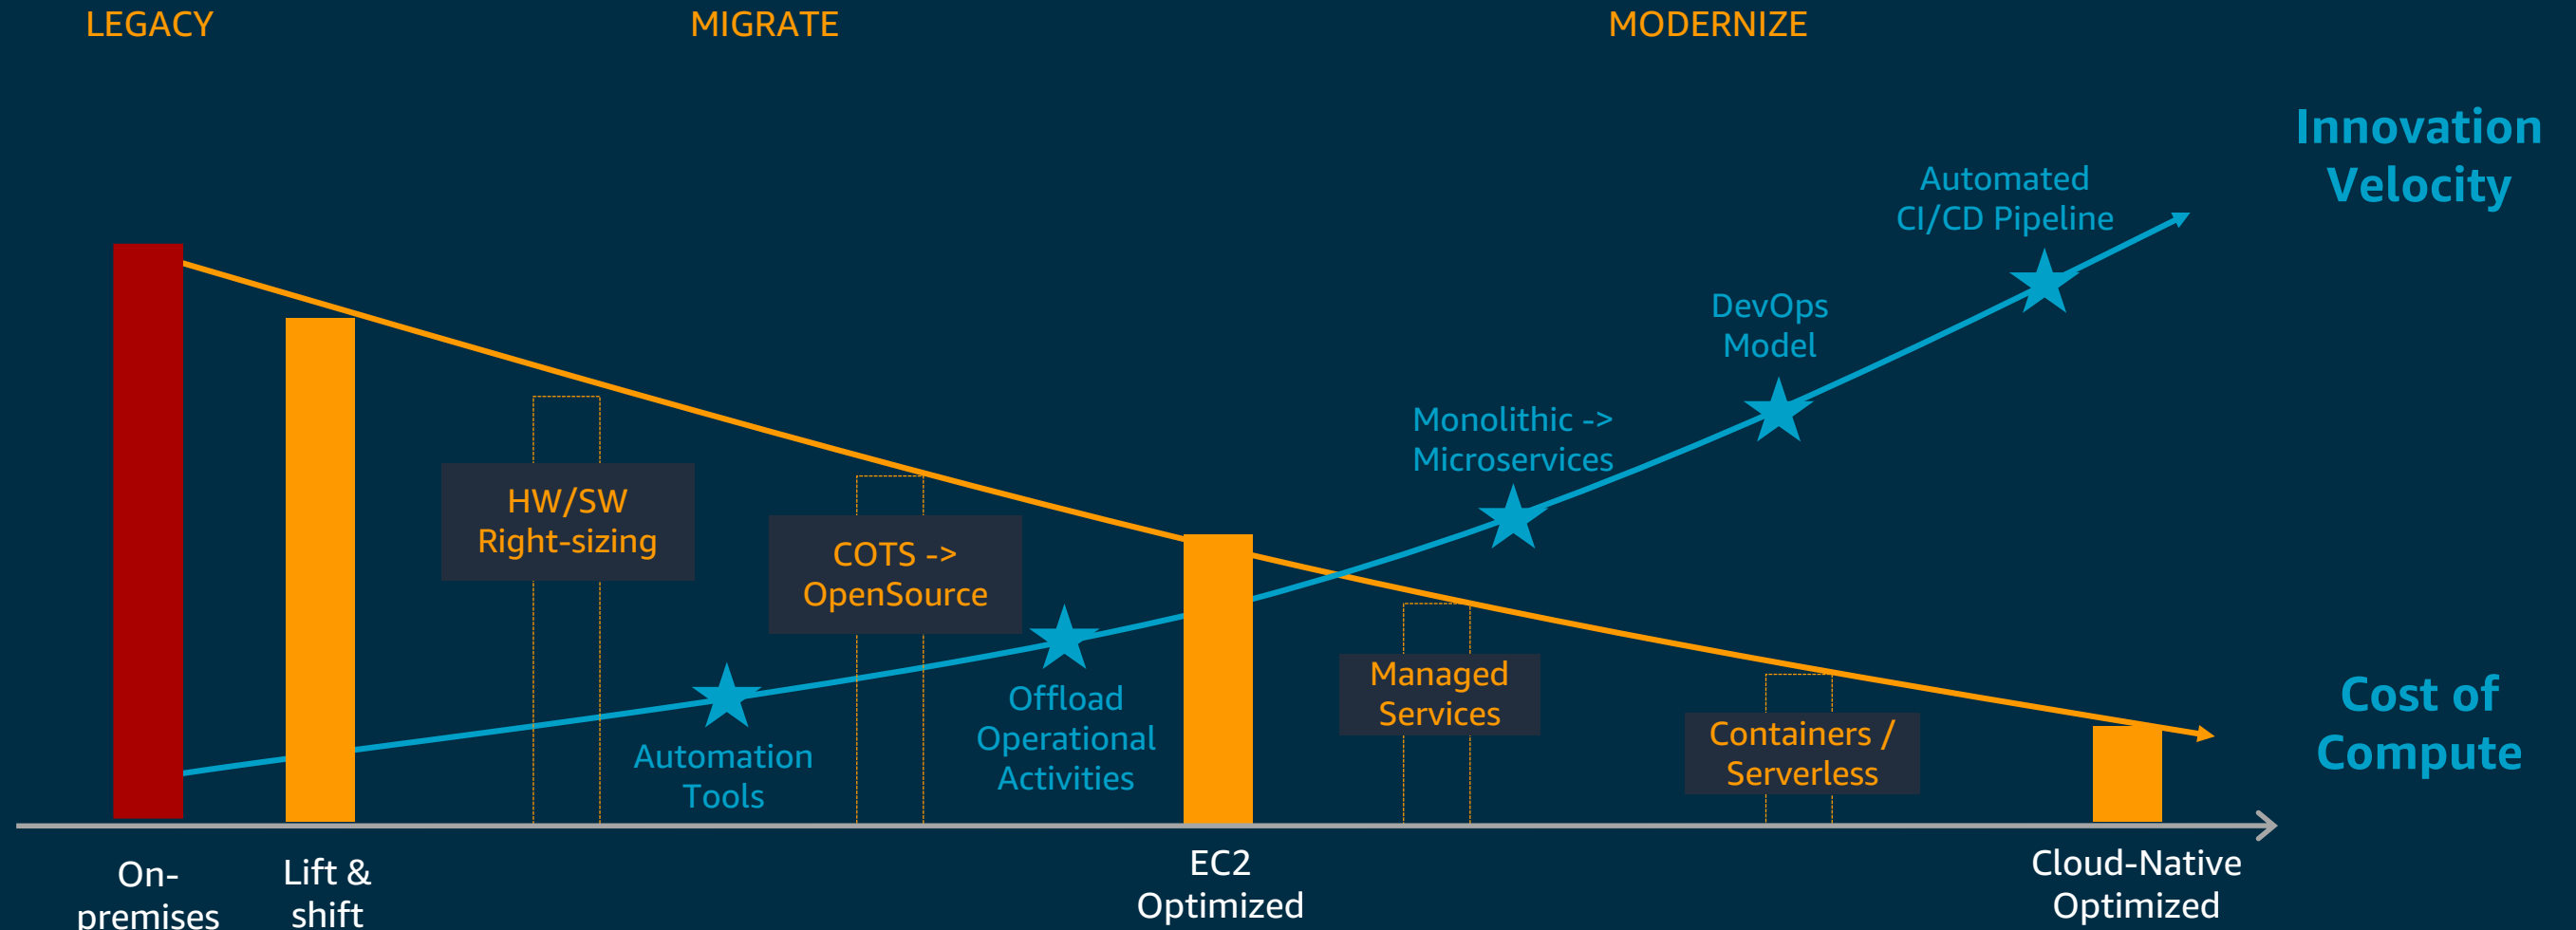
LEGACY

MIGRATE

MODERNIZE

Innovation Velocity

Automated CI/CD Pipeline

DevOps Model

Monolithic -> Microservices

HW/SW Right-sizing

COTS -> OpenSource

Offload Operational Activities

Automation Tools

Managed Services

Containers / Serverless

Cost of Compute

On-premises

Lift & shift

EC2 Optimized

Cloud-Native Optimized